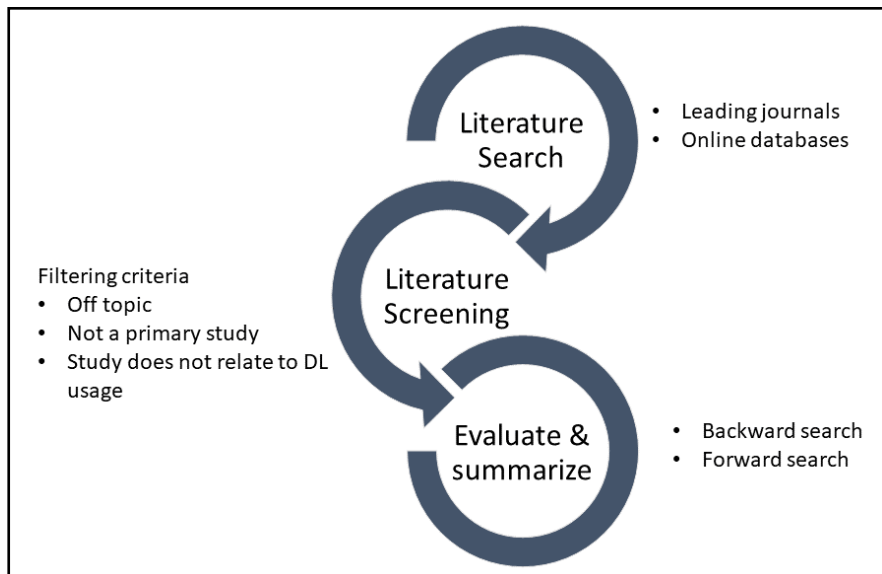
Literature Search

- Leading journals
- Online databases

Filtering criteria
- Off topic
- Not a primary study
- Study does not relate to DL usage

Literature Screening

Evaluate & summarize

- Backward search
- Forward search